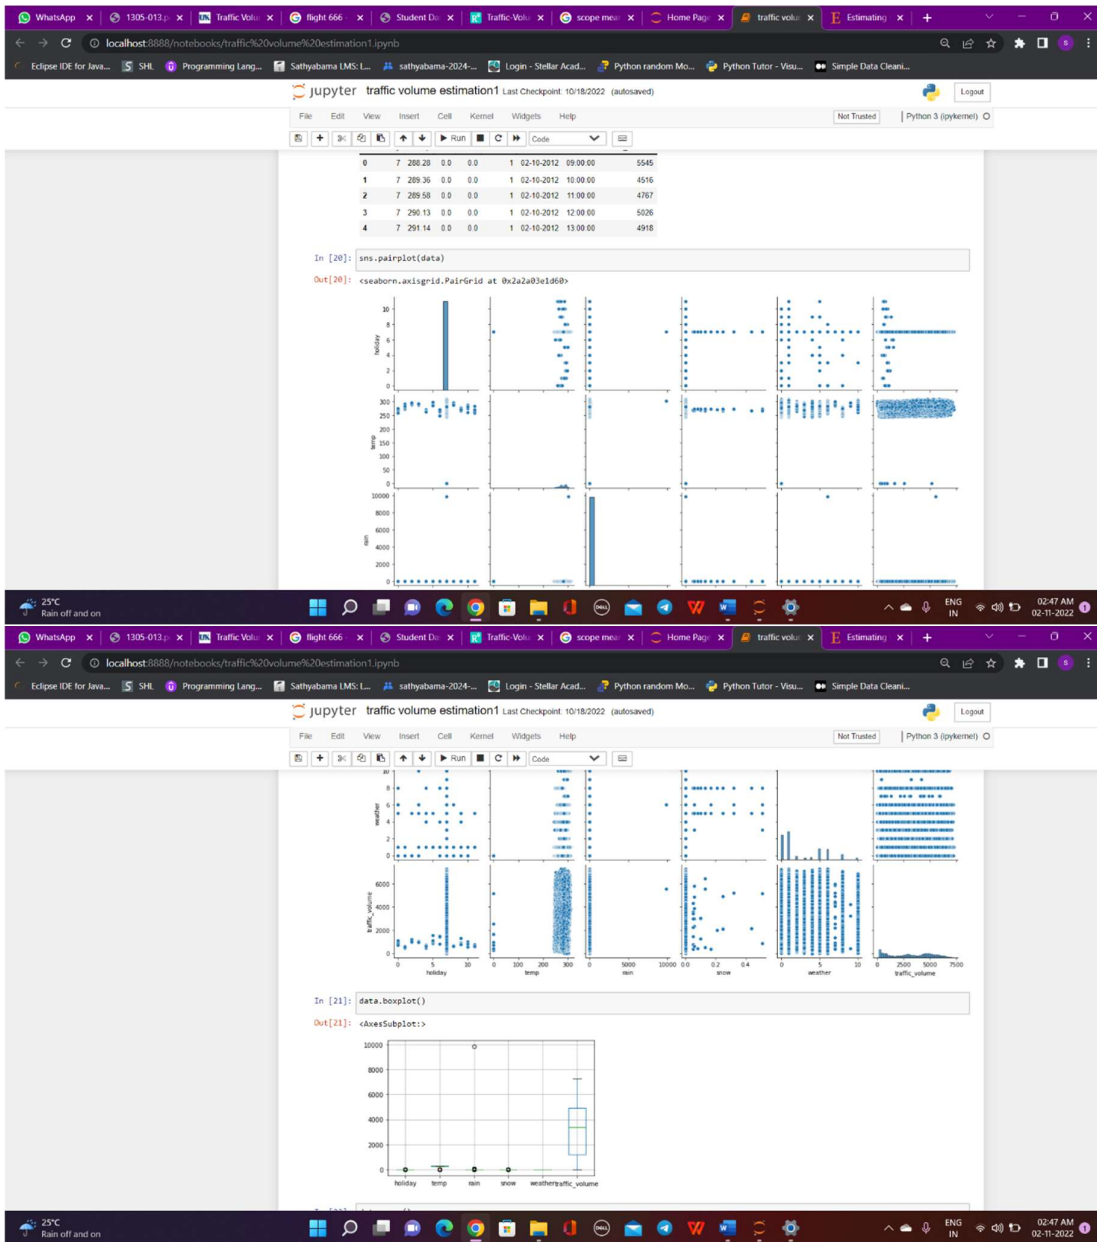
WhatsApp | 1305-013 | Traffic Volu | flight 666 | Student Da | Traffic-Volu | scope mea | Home Page | traffic volu | Estimating

localhost:8888/notebooks/traffic%20volume%20estimation1.ipynb

Eclipse IDE for Java... | SHL | Programming Lang... | Sathyabama LMS: L... | sathyabama-2024-... | Login - Stellar Acad... | Python random Mo... | Python Tutor - Visu... | Simple Data Cleani...

jupyter traffic volume estimation1 Last Checkpoint: 10/18/2022 (autosaved)

Logout

File Edit View Insert Cell Kernel Widgets Help

Not Trusted | Python 3 (ipykernel)

Run | Code

| | | | | | | | | |
|---|---|---|---|---|---|---|---|---|
| 0 | 7 | 288.28 | 0.0 | 0.0 | 1 | 02-10-2012 | 09:00:00 | 5545 |
| 1 | 7 | 289.36 | 0.0 | 0.0 | 1 | 02-10-2012 | 10:00:00 | 4516 |
| 2 | 7 | 289.58 | 0.0 | 0.0 | 1 | 02-10-2012 | 11:00:00 | 4767 |
| 3 | 7 | 290.13 | 0.0 | 0.0 | 1 | 02-10-2012 | 12:00:00 | 5026 |
| 4 | 7 | 291.14 | 0.0 | 0.0 | 1 | 02-10-2012 | 13:00:00 | 4918 |

In [20]: sns.pairplot(data)

Out[20]: <seaborn.axisgrid.PairGrid at 0x2a2a03e1d60>

holiday 10 8 6 4 2 0
temp 300 250 200 150 100 50 0
rain 10000 8000 6000 4000 2000 0

25°C Rain off and on

ENG IN 02:47 AM 02-11-2022

WhatsApp | 1305-013 | Traffic Volu | flight 666 | Student Da | Traffic-Volu | scope mea | Home Page | traffic volu | Estimating

localhost:8888/notebooks/traffic%20volume%20estimation1.ipynb

Eclipse IDE for Java... | SHL | Programming Lang... | Sathyabama LMS: L... | sathyabama-2024-... | Login - Stellar Acad... | Python random Mo... | Python Tutor - Visu... | Simple Data Cleani...

jupyter traffic volume estimation1 Last Checkpoint: 10/18/2022 (autosaved)

Logout

File Edit View Insert Cell Kernel Widgets Help

Not Trusted | Python 3 (ipykernel)

Run | Code

weather 10 8 6 4 2 0
traffic_volume 6000 4000 2000 0

0 5 10 holiday | 0 100 200 300 temp | 0 5000 10000 rain | 0.0 0.2 0.4 snow | 0 5 10 weather | 0 2500 5000 7500 traffic_volume

In [21]: data.boxplot()

Out[21]: <AxesSubplot:>

10000 8000 6000 4000 2000 0

holiday temp rain snow weather traffic_volume

25°C Rain off and on

ENG IN 02:47 AM 02-11-2022